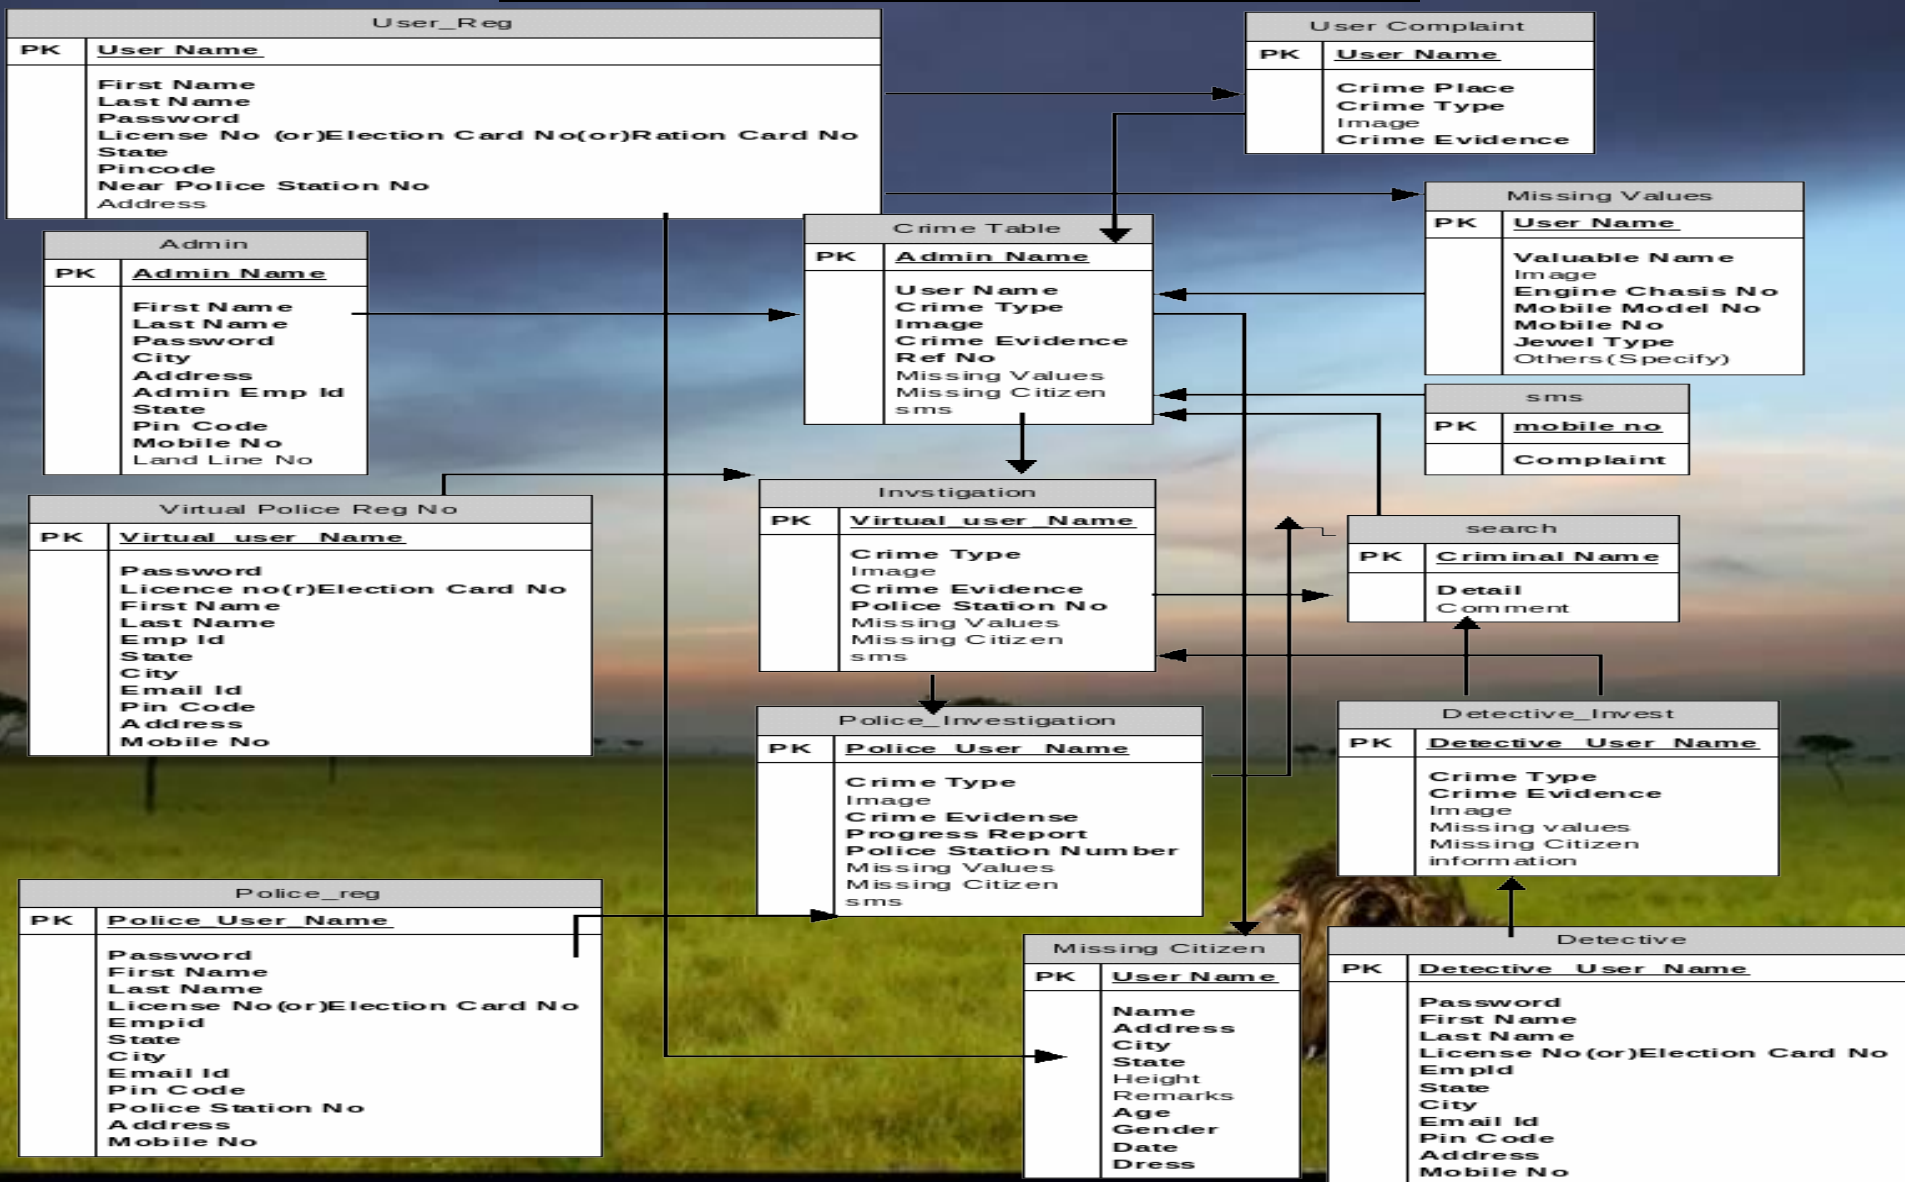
User_Reg

| PK | User Name |
|---|---|
| | First Name<br>Last Name<br>Password<br>License No (or)Election Card No(or)Ration Card No<br>State<br>Pincode<br>Near Police Station No<br>Address |

User Complaint

| PK | User Name |
|---|---|
| | Crime Place<br>Crime Type<br>Image<br>Crime Evidence |

Missing Values

| PK | User Name |
|---|---|
| | Valuable Name<br>Image<br>Engine Chasis No<br>Mobile Model No<br>Mobile No<br>Jewel Type<br>Others(Specify) |

Crime Table

| PK | Admin Name |
|---|---|
| | User Name<br>Crime Type<br>Image<br>Crime Evidence<br>Ref No<br>Missing Values<br>Missing Citizen<br>sms |

Admin

| PK | Admin Name |
|---|---|
| | First Name<br>Last Name<br>Password<br>City<br>Address<br>Admin Emp Id<br>State<br>Pin Code<br>Mobile No<br>Land Line No |

sms

| PK | mobile no |
|---|---|
| | Complaint |

Virtual Police Reg No

| PK | Virtual user Name |
|---|---|
| | Password<br>Licence no(r)Election Card No<br>First Name<br>Last Name<br>Emp Id<br>State<br>City<br>Email Id<br>Pin Code<br>Address<br>Mobile No |

Invstigation

| PK | Virtual user Name |
|---|---|
| | Crime Type<br>Image<br>Crime Evidence<br>Police Station No<br>Missing Values<br>Missing Citizen<br>sms |

search

| PK | Criminal Name |
|---|---|
| | Detail<br>Comment |

Police_Investigation

| PK | Police User Name |
|---|---|
| | Crime Type<br>Image<br>Crime Evidense<br>Progress Report<br>Police Station Number<br>Missing Values<br>Missing Citizen<br>sms |

Detective_Invest

| PK | Detective User Name |
|---|---|
| | Crime Type<br>Crime Evidence<br>Image<br>Missing values<br>Missing Citizen<br>information |

Police_reg

| PK | Police_User_Name |
|---|---|
| | Password<br>First Name<br>Last Name<br>License No(or)Election Card No<br>Empid<br>State<br>City<br>Email Id<br>Pin Code<br>Police Station No<br>Address<br>Mobile No |

Missing Citizen

| PK | User Name |
|---|---|
| | Name<br>Address<br>City<br>State<br>Height<br>Remarks<br>Age<br>Gender<br>Date<br>Dress |

Detective

| PK | Detective User Name |
|---|---|
| | Password<br>First Name<br>Last Name<br>License No(or)Election Card No<br>Empid<br>State<br>City<br>Email Id<br>Pin Code<br>Address<br>Mobile No |